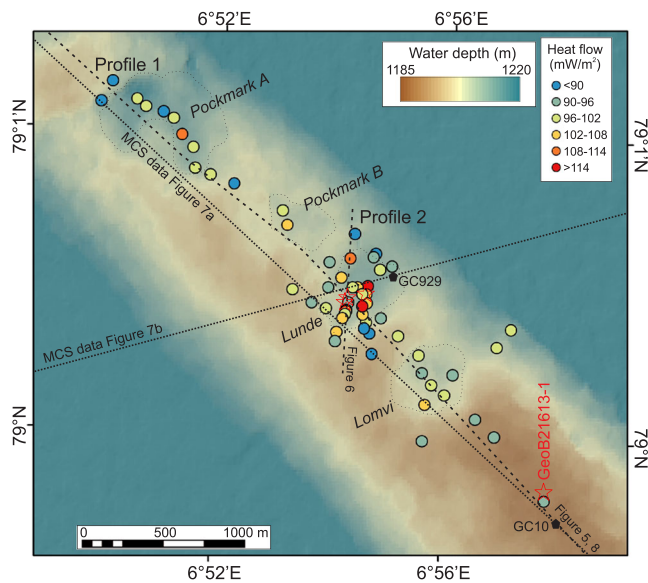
6°52'E
6°56'E
79°1'N
79°1'N
79°N
79°N
6°52'E
6°56'E

Water depth (m)
1185
1220

Heat flow (mW/m$^2$)
<90
90-96
96-102
102-108
108-114
>114

Profile 1
Pockmark A
MCS data Figure 7a
Pockmark B
Profile 2
GC929
MCS data Figure 7b
Lunde
Figure 6
Lomvi
GeoB21613-1
Figure 5, 8
GC10

0
500
1000 m